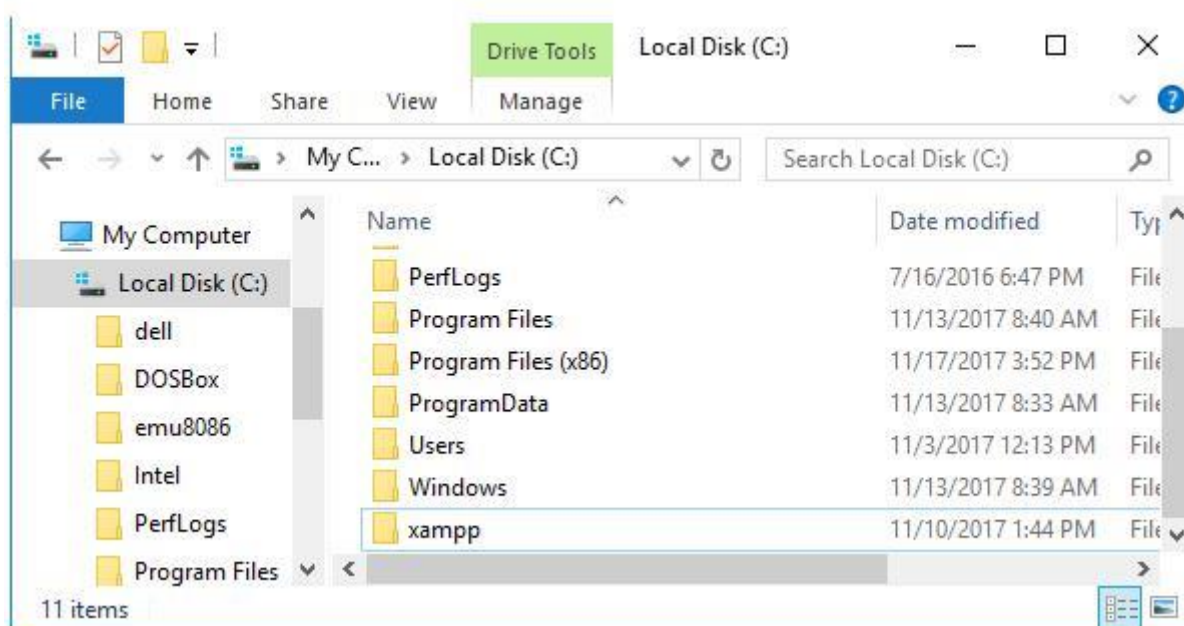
Drive Tools
Local Disk (C:)
File Home Share View Manage
My C... › Local Disk (C:)
Search Local Disk (C:)

My Computer
Local Disk (C:)
dell
DOSBox
emu8086
Intel
PerfLogs
Program Files

| Name | Date modified | Typ |
|---|---|---|
| PerfLogs | 7/16/2016 6:47 PM | File |
| Program Files | 11/13/2017 8:40 AM | File |
| Program Files (x86) | 11/17/2017 3:52 PM | File |
| ProgramData | 11/13/2017 8:33 AM | File |
| Users | 11/3/2017 12:13 PM | File |
| Windows | 11/13/2017 8:39 AM | File |
| xampp | 11/10/2017 1:44 PM | File |

11 items